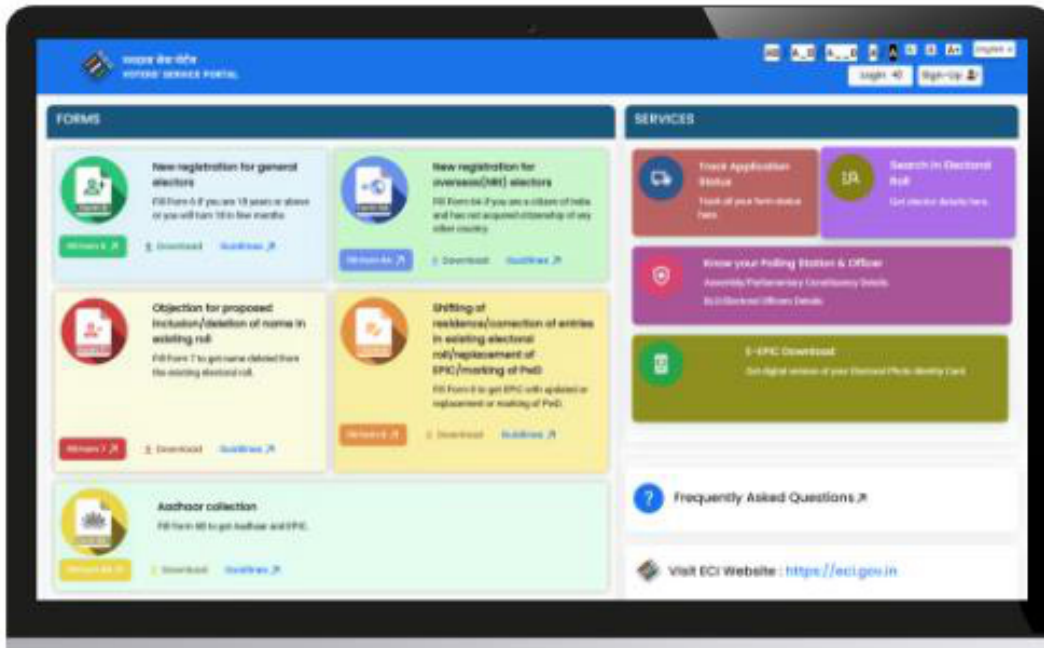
मतदाता सेवा पोर्टल
VOTERS' SERVICE PORTAL

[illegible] A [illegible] A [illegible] English

Login Sign-Up

FORMS

New registration for general electors
Fill Form 6 if you are 18 years or above or you will turn 18 in few months
Fill Form 6
Download
Guidlines

New registration for overseas(NRI) electors
Fill Form 6A if you are a citizen of India and has not acquired citizenship of any other country
Fill Form 6A
Download
Guidlines

Objection for proposed inclusion/deletion of name in existing roll
Fill Form 7 to get name deleted from the existing electoral roll.
Fill Form 7
Download
Guidlines

Shifting of residence/correction of entries in existing electoral roll/replacement of EPIC/marking of PwD
Fill Form 8 to get EPIC with updated or replacement or marking of PwD.
Fill Form 8
Download
Guidlines

Aadhaar collection
Fill Form 6B to get Aadhaar and EPIC.
Fill Form 6B
Download
Guidlines

SERVICES

Track Application Status
Track all your form status here

Search in Electoral Roll
Get elector details here

Know your Polling Station & Officer
Assembly/Parliamentary Constituency Details
BLO/Electoral Officers Details

E-EPIC Download
Get digital version of your Electoral Photo Identity Card

Frequently Asked Questions

Visit ECI Website : https://eci.gov.in